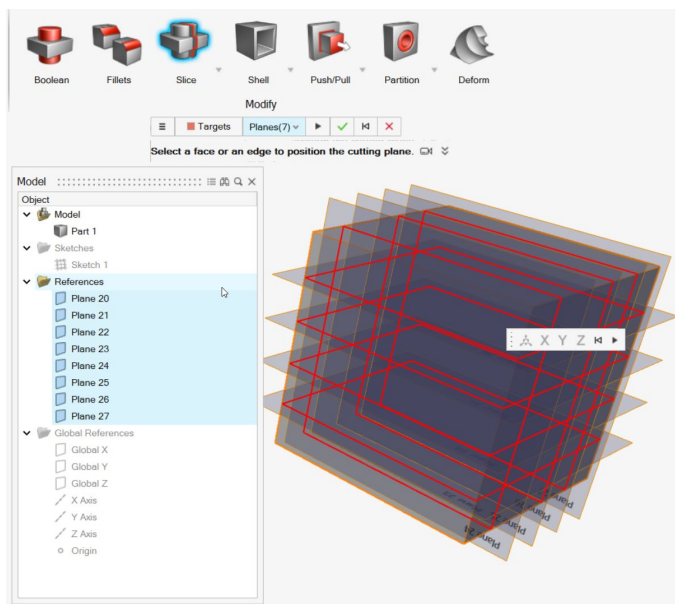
Boolean Fillets Slice Shell Push/Pull Partition Deform

Modify

Targets Planes(7)

Select a face or an edge to position the cutting plane.

Model

Object

Model

Part 1

Sketches

Sketch 1

References

Plane 20

Plane 21

Plane 22

Plane 23

Plane 24

Plane 25

Plane 26

Plane 27

Global References

Global X

Global Y

Global Z

X Axis

Y Axis

Z Axis

Origin

X Y Z

Plane 21

Plane 22

Plane

Plane